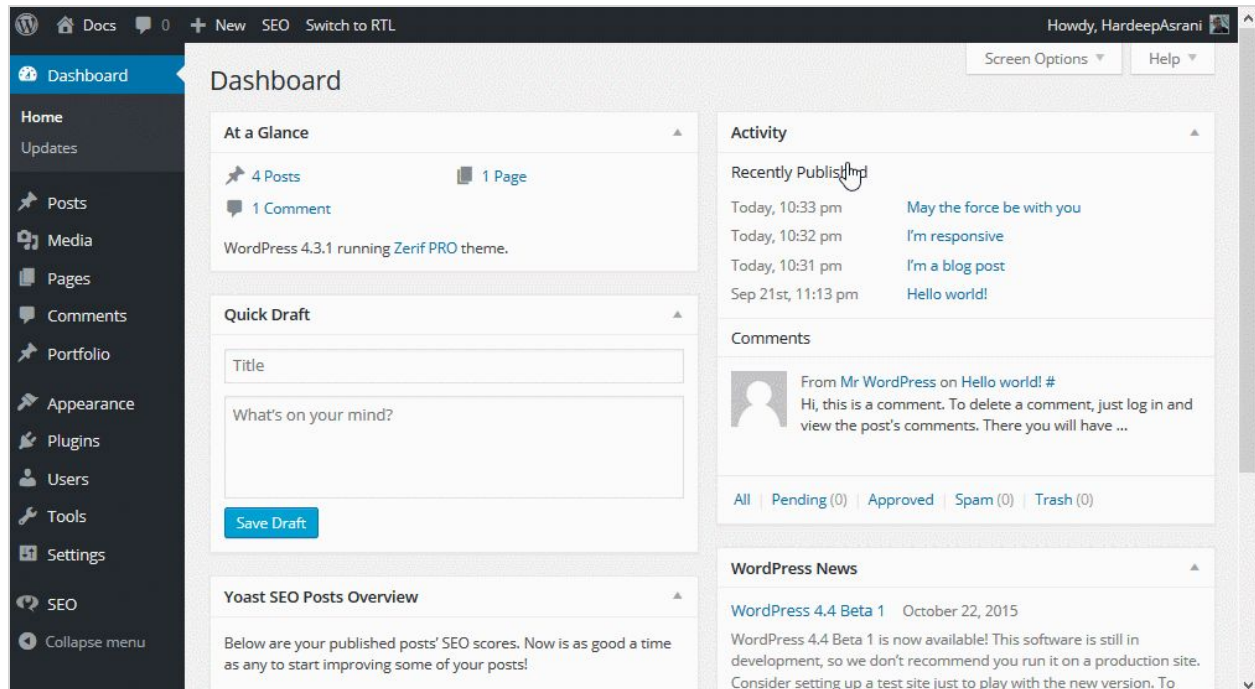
Docs 0 + New SEO Switch to RTL Howdy, HardeepAsrani

Dashboard
Home
Updates
Posts
Media
Pages
Comments
Portfolio
Appearance
Plugins
Users
Tools
Settings
SEO
Collapse menu

Screen Options ▼ Help ▼

Dashboard

At a Glance
4 Posts
1 Page
1 Comment
WordPress 4.3.1 running Zerif PRO theme.

Quick Draft
Title
What's on your mind?
Save Draft

Yoast SEO Posts Overview
Below are your published posts' SEO scores. Now is as good a time as any to start improving some of your posts!

Activity
Recently Published
Today, 10:33 pm May the force be with you
Today, 10:32 pm I'm responsive
Today, 10:31 pm I'm a blog post
Sep 21st, 11:13 pm Hello world!

Comments
From Mr WordPress on Hello world! #
Hi, this is a comment. To delete a comment, just log in and view the post's comments. There you will have ...

All | Pending (0) | Approved | Spam (0) | Trash (0)

WordPress News
WordPress 4.4 Beta 1 October 22, 2015
WordPress 4.4 Beta 1 is now available! This software is still in development, so we don't recommend you run it on a production site. Consider setting up a test site just to play with the new version. To